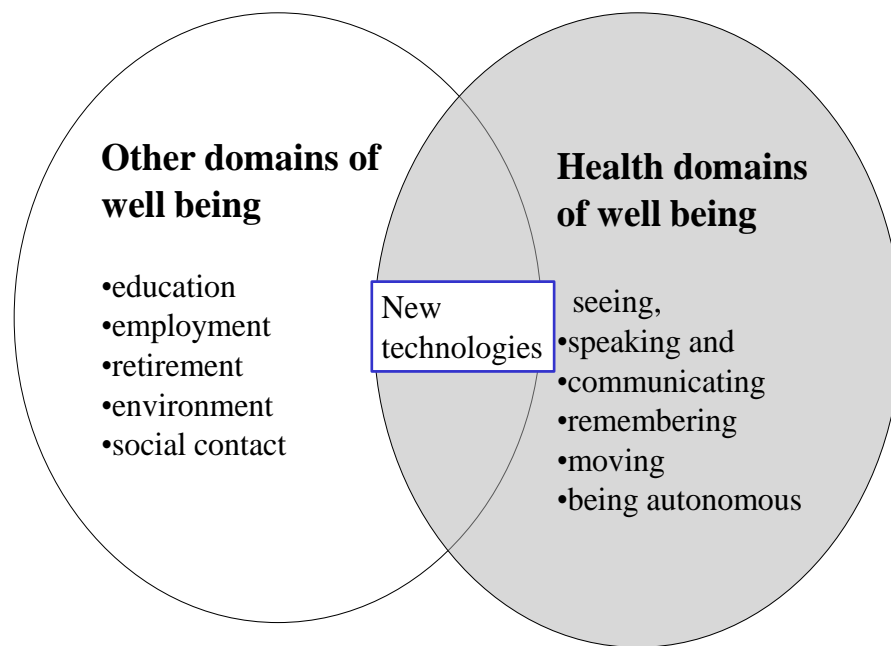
Other domains of well being

•education
•employment
•retirement
•environment
•social contact

New technologies

Health domains of well being

seeing,
•speaking and
•communicating
•remembering
•moving
•being autonomous